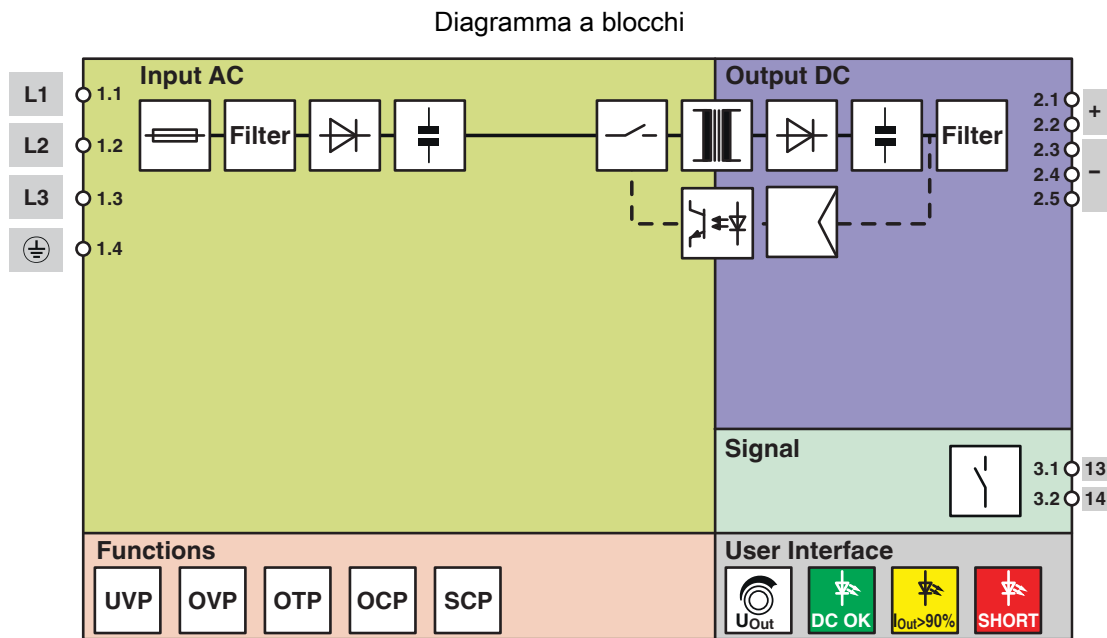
Diagramma a blocchi

L1
1.1
L2
1.2
L3
1.3
1.4

Input AC

Filter

Output DC

Filter

2.1
2.2
+
2.3
2.4
−
2.5

Signal

3.1
13
3.2
14

Functions

UVP
OVP
OTP
OCP
SCP

User Interface

$U_{Out}$
DC OK
$I_{Out}>90\%$
SHORT